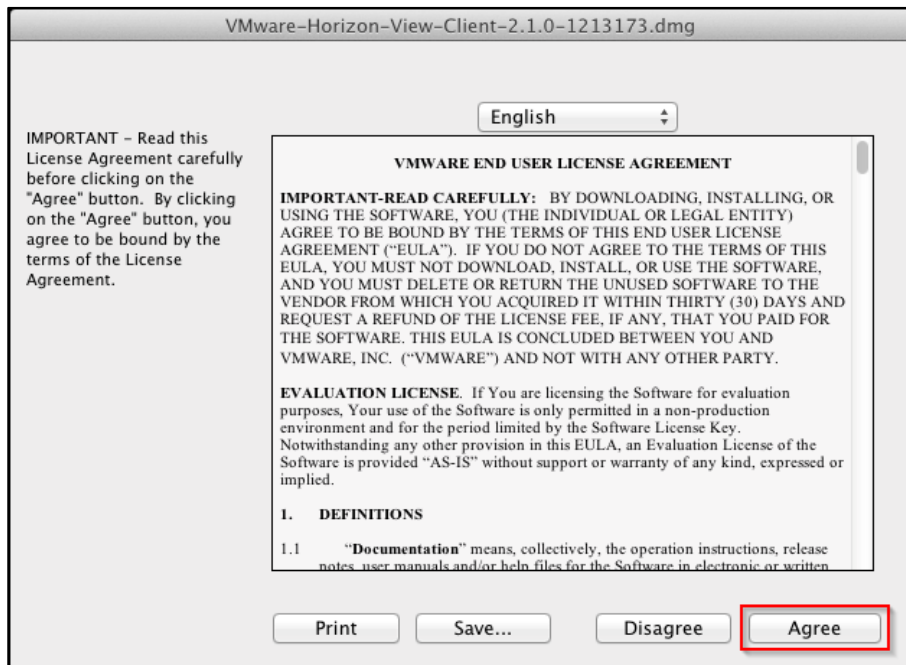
VMware-Horizon-View-Client-2.1.0-1213173.dmg

English

IMPORTANT - Read this License Agreement carefully before clicking on the "Agree" button. By clicking on the "Agree" button, you agree to be bound by the terms of the License Agreement.

VMWARE END USER LICENSE AGREEMENT

IMPORTANT-READ CAREFULLY: BY DOWNLOADING, INSTALLING, OR USING THE SOFTWARE, YOU (THE INDIVIDUAL OR LEGAL ENTITY) AGREE TO BE BOUND BY THE TERMS OF THIS END USER LICENSE AGREEMENT ("EULA"). IF YOU DO NOT AGREE TO THE TERMS OF THIS EULA, YOU MUST NOT DOWNLOAD, INSTALL, OR USE THE SOFTWARE, AND YOU MUST DELETE OR RETURN THE UNUSED SOFTWARE TO THE VENDOR FROM WHICH YOU ACQUIRED IT WITHIN THIRTY (30) DAYS AND REQUEST A REFUND OF THE LICENSE FEE, IF ANY, THAT YOU PAID FOR THE SOFTWARE. THIS EULA IS CONCLUDED BETWEEN YOU AND VMWARE, INC. ("VMWARE") AND NOT WITH ANY OTHER PARTY.

EVALUATION LICENSE. If You are licensing the Software for evaluation purposes, Your use of the Software is only permitted in a non-production environment and for the period limited by the Software License Key. Notwithstanding any other provision in this EULA, an Evaluation License of the Software is provided "AS-IS" without support or warranty of any kind, expressed or implied.

1. DEFINITIONS

1.1 "Documentation" means, collectively, the operation instructions, release notes, user manuals and/or help files for the Software in electronic or written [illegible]

Print Save... Disagree Agree